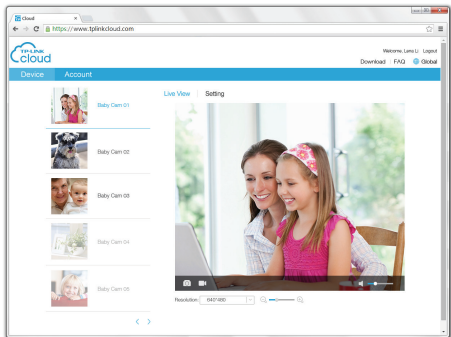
cloud
https://www.tplinkcloud.com

TP-LINK cloud

Welcome, Lena Li | Logout
Download | FAQ | Global

Device
Account

Baby Cam 01
Baby Cam 02
Baby Cam 03
Baby Cam 04
Baby Cam 05

Live View
Setting

Resolution: 640*480